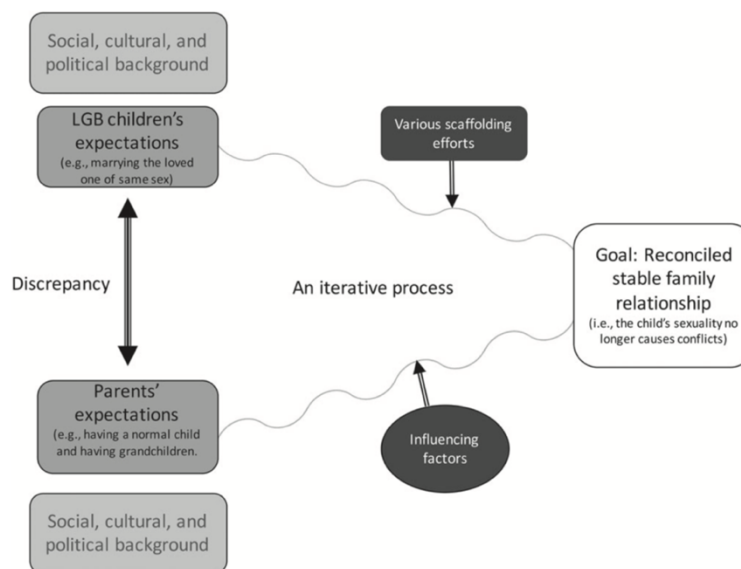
Social, cultural, and political background

LGB children's expectations
(e.g., marrying the loved one of same sex)

Various scaffolding efforts

Discrepancy

An iterative process

Goal: Reconciled stable family relationship
(i.e., the child's sexuality no longer causes conflicts)

Parents' expectations
(e.g., having a normal child and having grandchildren.

Influencing factors

Social, cultural, and political background